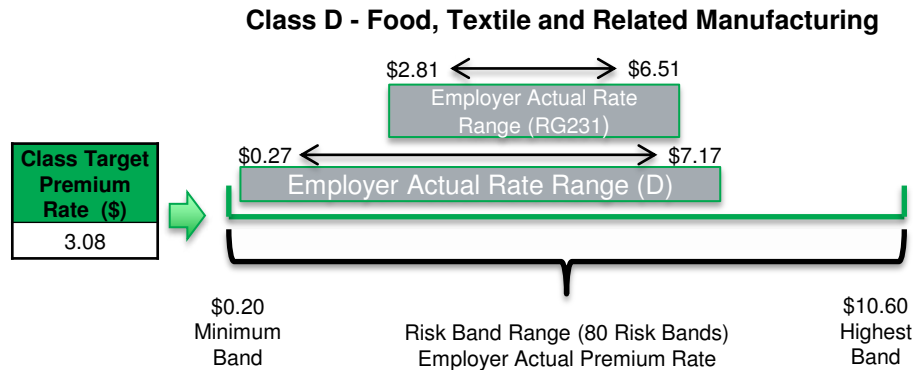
Class D - Food, Textile and Related Manufacturing

$2.81 $6.51

Employer Actual Rate Range (RG231)

$0.27 $7.17

Employer Actual Rate Range (D)

| Class Target Premium Rate ($) |
|---|
| 3.08 |

$0.20
Minimum
Band

Risk Band Range (80 Risk Bands)
Employer Actual Premium Rate

$10.60
Highest
Band